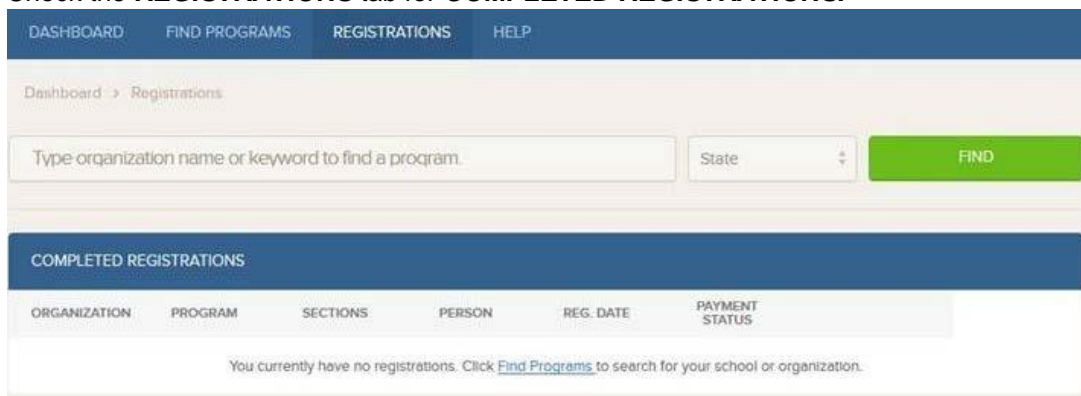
DASHBOARD FIND PROGRAMS REGISTRATIONS HELP

Dashboard > Registrations

Type organization name or keyword to find a program.

State

FIND

COMPLETED REGISTRATIONS

| ORGANIZATION | PROGRAM | SECTIONS | PERSON | REG. DATE | PAYMENT STATUS |
|---|---|---|---|---|---|

You currently have no registrations. Click Find Programs to search for your school or organization.